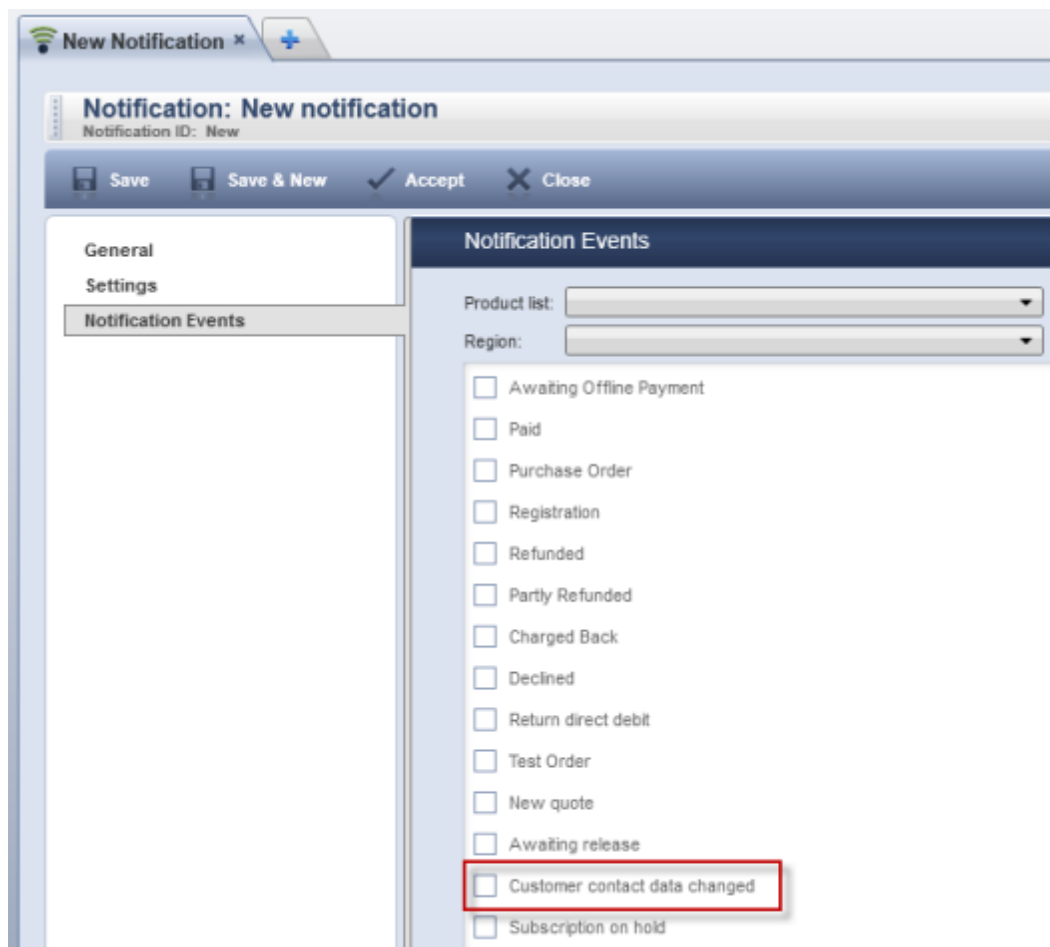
New Notification ×

Notification: New notification
Notification ID: New

Save
Save & New
Accept
Close

General
Settings
Notification Events

Notification Events

Product list:
Region:

Awaiting Offline Payment
Paid
Purchase Order
Registration
Refunded
Partly Refunded
Charged Back
Declined
Return direct debit
Test Order
New quote
Awaiting release
Customer contact data changed
Subscription on hold